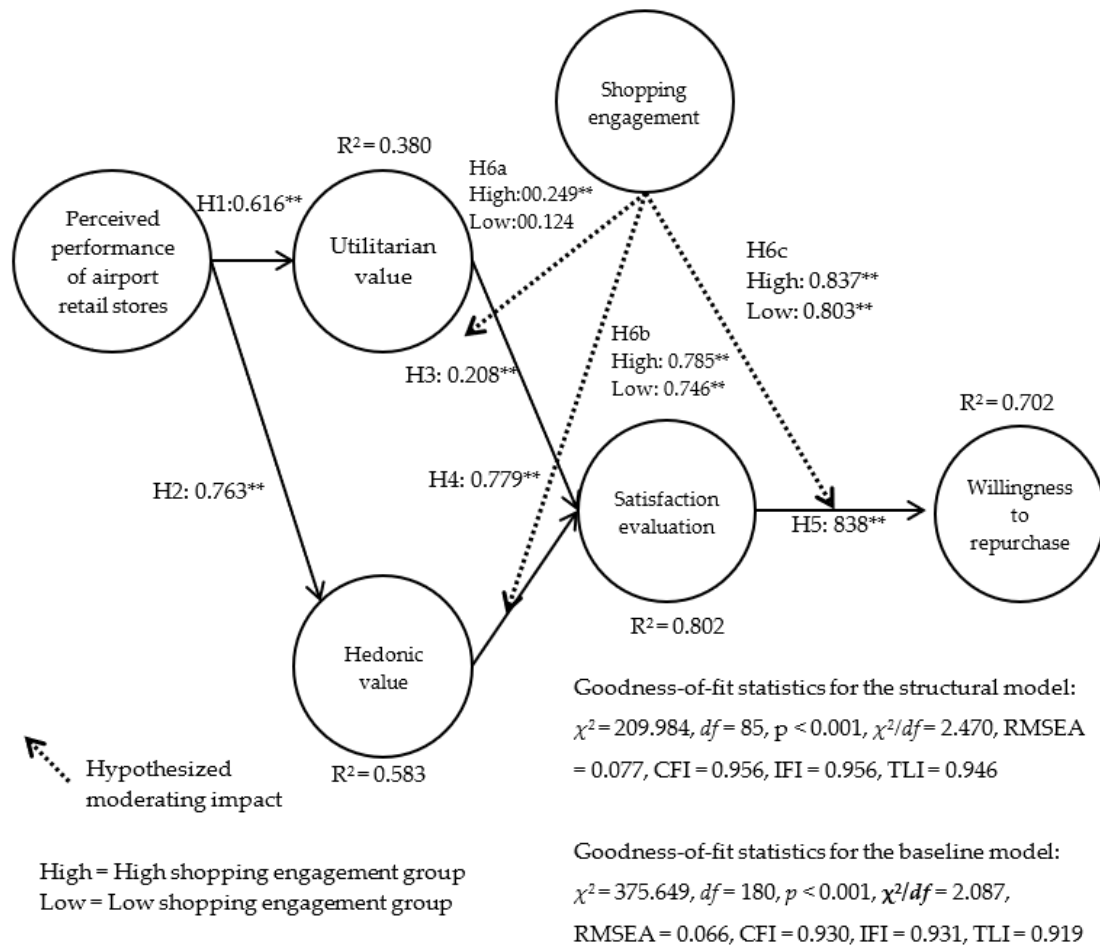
Shopping engagement

$R^2 = 0.380$

H6a
High:00.249**
Low:00.124

Perceived performance of airport retail stores

H1:0.616**

Utilitarian value

H6c
High: 0.837**
Low: 0.803**

H6b
High: 0.785**
Low: 0.746**

H3: 0.208**

$R^2 = 0.702$

H2: 0.763**

H4: 0.779**

Satisfaction evaluation

H5: 838**

Willingness to repurchase

$R^2 = 0.802$

Hedonic value

$R^2 = 0.583$

Hypothesized moderating impact

High = High shopping engagement group
Low = Low shopping engagement group

Goodness-of-fit statistics for the structural model:
$\chi^2 = 209.984$, $df = 85$, p < 0.001, $\chi^2/df = 2.470$, RMSEA = 0.077, CFI = 0.956, IFI = 0.956, TLI = 0.946

Goodness-of-fit statistics for the baseline model:
$\chi^2 = 375.649$, $df = 180$, $p < 0.001$, $\chi^2/df = 2.087$, RMSEA = 0.066, CFI = 0.930, IFI = 0.931, TLI = 0.919